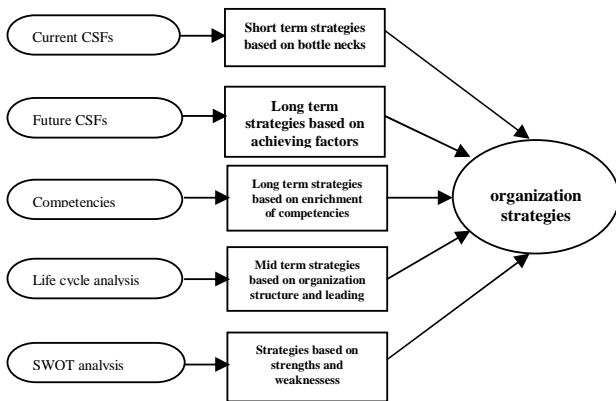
Current CSFs

Short term strategies based on bottle necks

Future CSFs

Long term strategies based on achieving factors

Competencies

Long term strategies based on enrichment of competencies

Life cycle analysis

Mid term strategies based on organization structure and leading

SWOT analysis

Strategies based on strengths and weaknessess

organization strategies